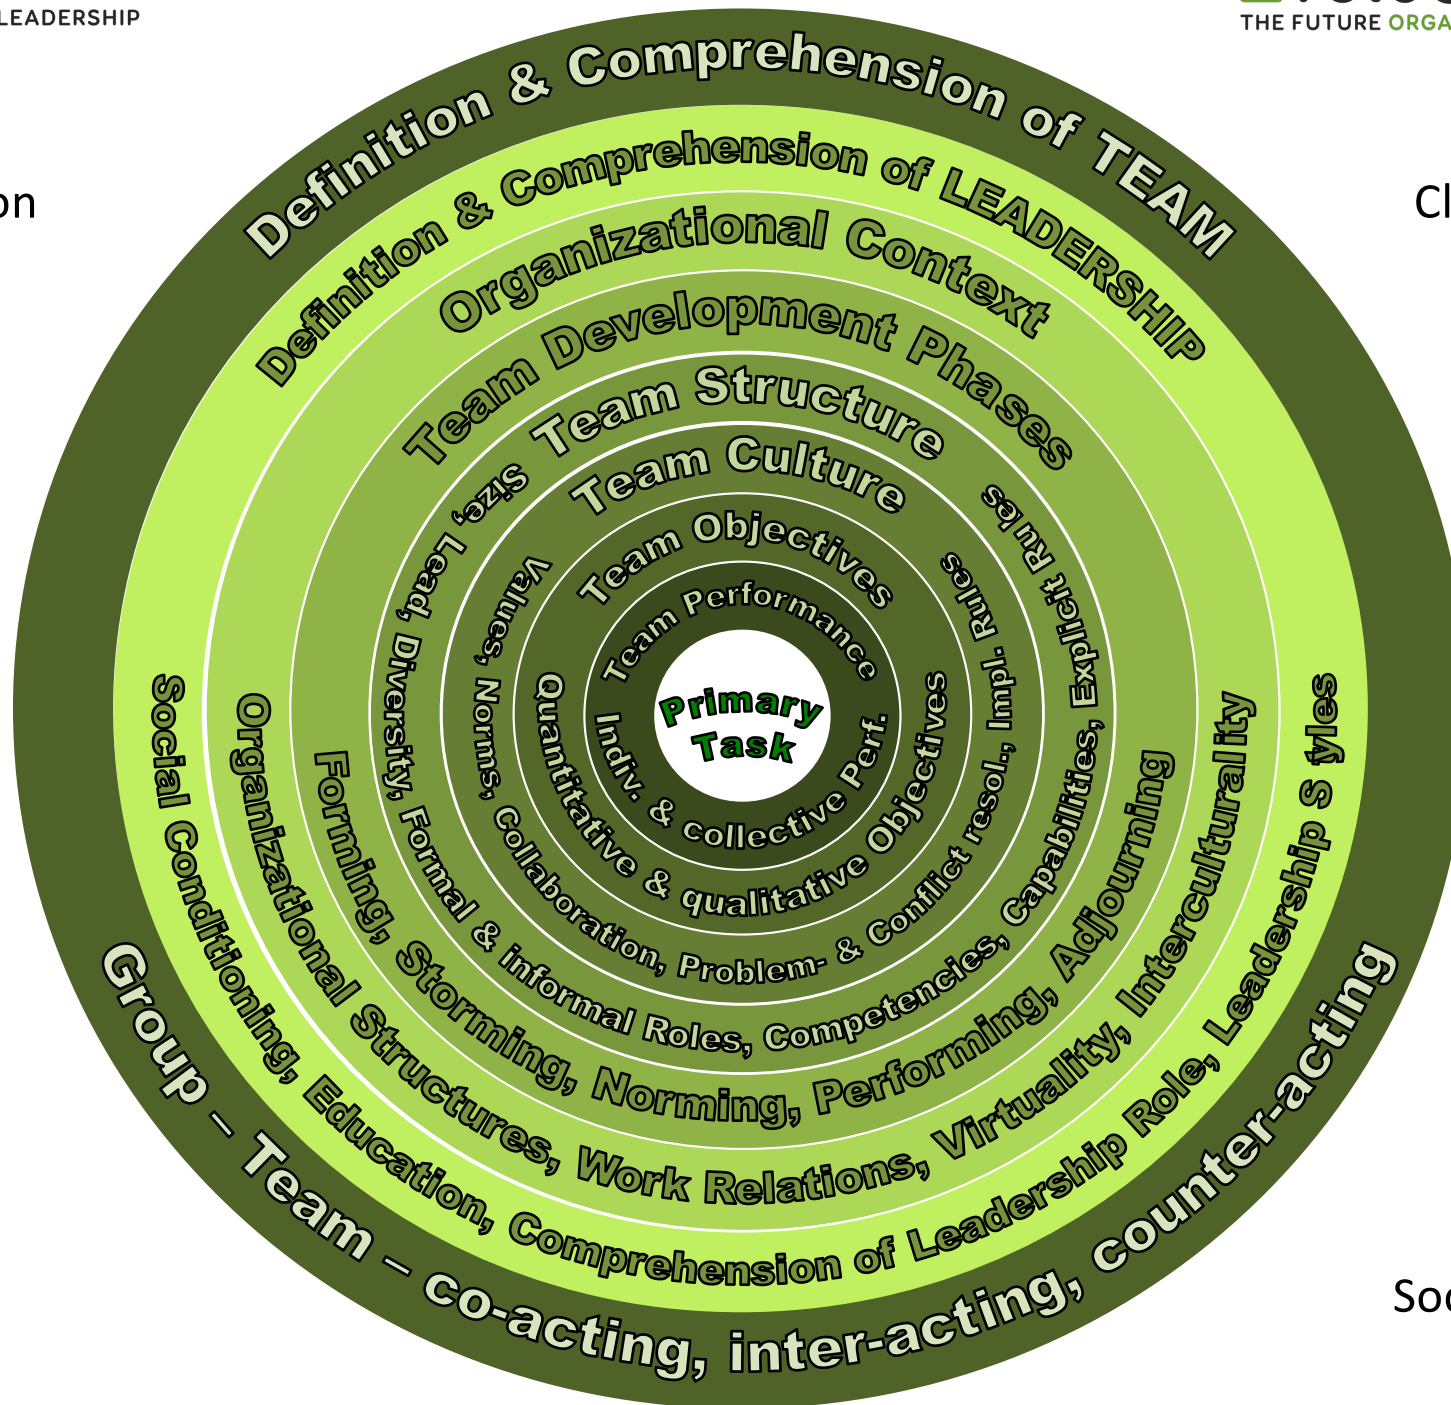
LEADERSHIP

THE FUTURE ORGA

on

Cl

Definition & Comprehension of TEAM

Definition & Comprehension of LEADERSHIP

Organizational Context

Team Development Phases

Team Structure

Team Culture

Team Objectives

Team Performance

Primary Task

Indiv. & collective Perf.

Quantitative & qualitative Objectives

Values, Norms, Collaboration, Problem- & Conflict resol., Impl. Rules

Size, Lead, Diversity, Formal & informal Roles, Competencies, Capabilities, Explicit Rules

Forming, Storming, Norming, Performing, Adjourning

Organizational Structures, Work Relations, Virtuality, Interculturality

Social Conditioning, Education, Comprehension of Leadership Role, Leadership S tyles

Group – Team – co-acting, inter-acting, counter-acting

Soc